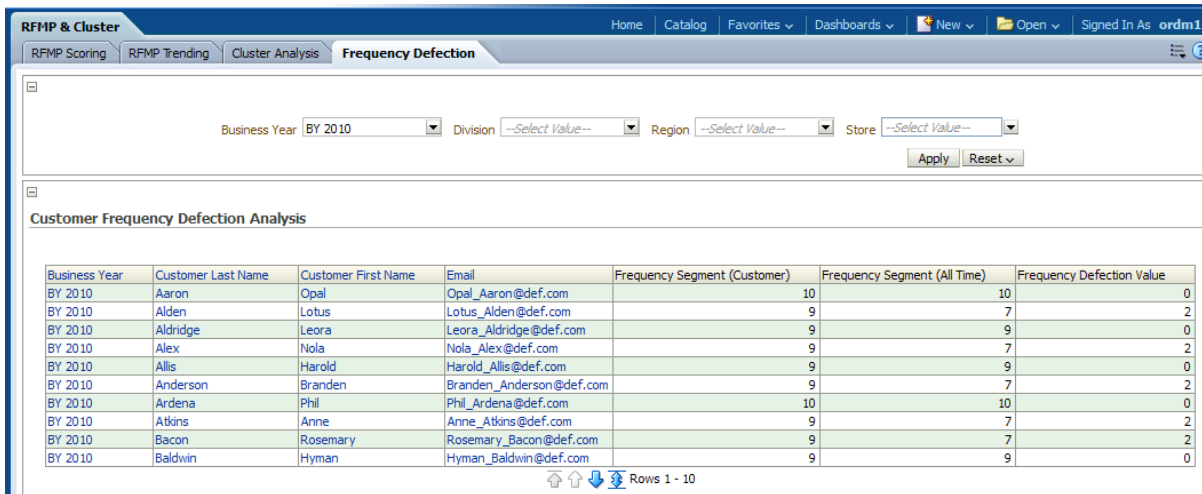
RFMP & Cluster

Home | Catalog | Favorites | Dashboards | New | Open | Signed In As ordm1

RFMP Scoring | RFMP Trending | Cluster Analysis | Frequency Defection

Business Year BY 2010 Division --Select Value-- Region --Select Value-- Store --Select Value--

Apply Reset

Customer Frequency Defection Analysis

| Business Year | Customer Last Name | Customer First Name | Email | Frequency Segment (Customer) | Frequency Segment (All Time) | Frequency Defection Value |
|---|---|---|---|---|---|---|
| BY 2010 | Aaron | Opal | Opal_Aaron@def.com | 10 | 10 | 0 |
| BY 2010 | Alden | Lotus | Lotus_Alden@def.com | 9 | 7 | 2 |
| BY 2010 | Aldridge | Leora | Leora_Aldridge@def.com | 9 | 9 | 0 |
| BY 2010 | Alex | Nola | Nola_Alex@def.com | 9 | 7 | 2 |
| BY 2010 | Allis | Harold | Harold_Allis@def.com | 9 | 9 | 0 |
| BY 2010 | Anderson | Branden | Branden_Anderson@def.com | 9 | 7 | 2 |
| BY 2010 | Ardena | Phil | Phil_Ardena@def.com | 10 | 10 | 0 |
| BY 2010 | Atkins | Anne | Anne_Atkins@def.com | 9 | 7 | 2 |
| BY 2010 | Bacon | Rosemary | Rosemary_Bacon@def.com | 9 | 7 | 2 |
| BY 2010 | Baldwin | Hyman | Hyman_Baldwin@def.com | 9 | 9 | 0 |

Rows 1 - 10